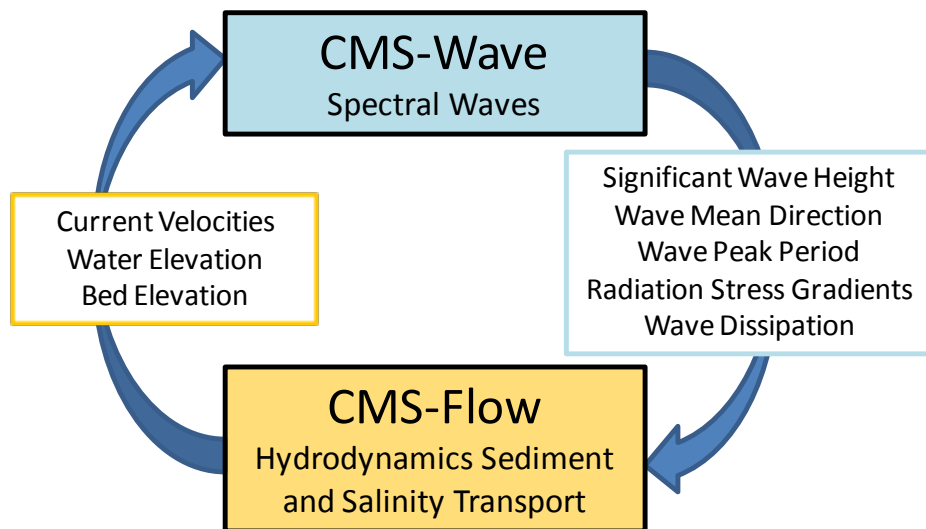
CMS-Wave
Spectral Waves

Current Velocities
Water Elevation
Bed Elevation

Significant Wave Height
Wave Mean Direction
Wave Peak Period
Radiation Stress Gradients
Wave Dissipation

CMS-Flow
Hydrodynamics Sediment and Salinity Transport